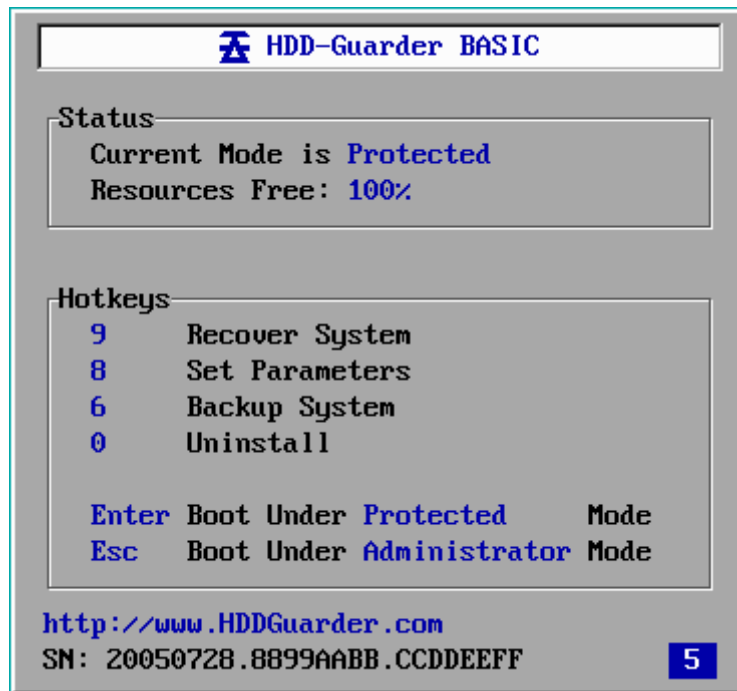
HDD-Guarder BASIC

Status
Current Mode is Protected
Resources Free: 100%

Hotkeys
9 Recover System
8 Set Parameters
6 Backup System
0 Uninstall

Enter Boot Under Protected Mode
Esc Boot Under Administrator Mode

http://www.HDDGuarder.com
SN: 20050728.8899AABB.CCDDEEFF
5